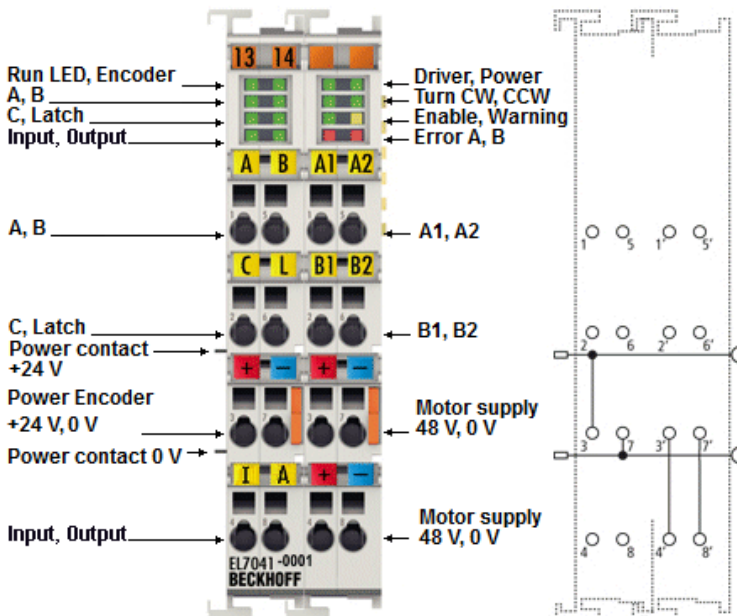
Run LED, Encoder
A, B
C, Latch
Input, Output

A, B

C, Latch
Power contact +24 V

Power Encoder +24 V, 0 V

Power contact 0 V

Input, Output

13 14

A B A1 A2

C L B1 B2

+ – + –

I A + –

EL7041-0001
BECKHOFF

Driver, Power
Turn CW, CCW
Enable, Warning
Error A, B

A1, A2

B1, B2

Motor supply 48 V, 0 V

Motor supply 48 V, 0 V

1 5 1' 5'
2 6 2' 6'
3 7 3' 7'
4 8 4' 8'